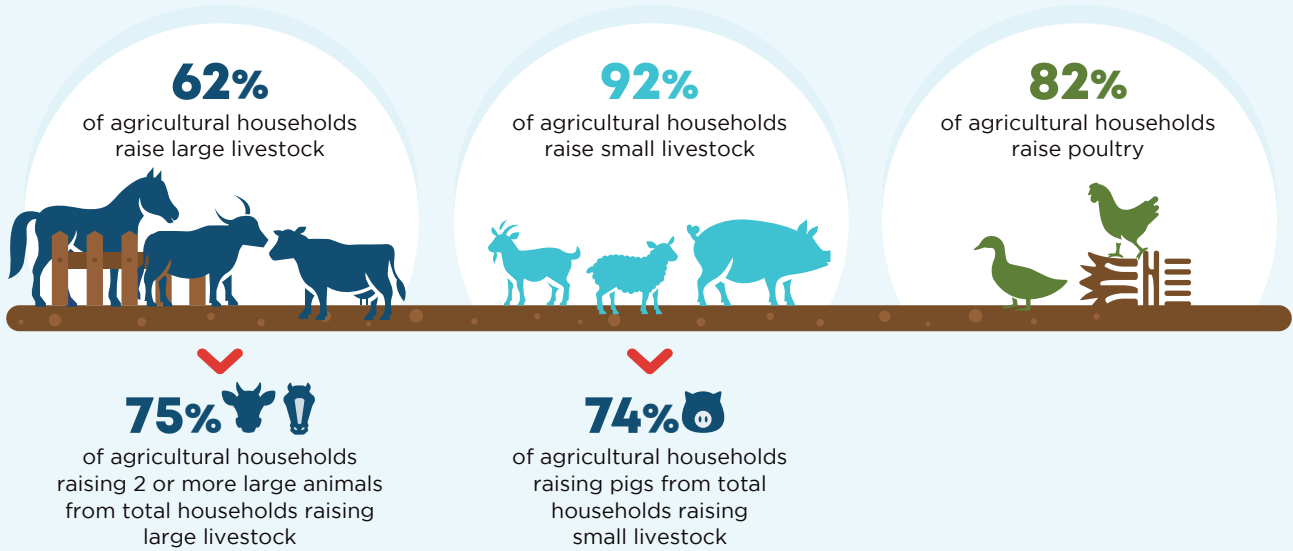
62%
of agricultural households raise large livestock

92%
of agricultural households raise small livestock

82%
of agricultural households raise poultry

75%
of agricultural households raising 2 or more large animals from total households raising large livestock

74%
of agricultural households raising pigs from total households raising small livestock